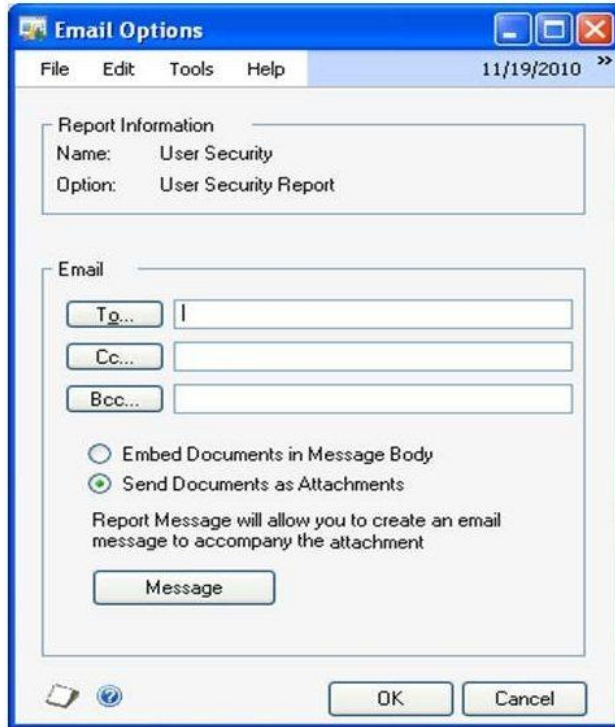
Email Options

File Edit Tools Help 11/19/2010 »

Report Information
Name: User Security
Option: User Security Report

Email
To...
Cc...
Bcc...

Embed Documents in Message Body
Send Documents as Attachments

Report Message will allow you to create an email message to accompany the attachment

Message

OK Cancel